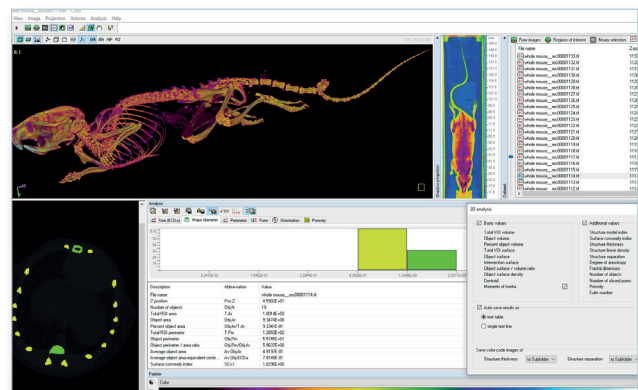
View Image Projection Volume Analysis Help

Raw images | Regions of interest | Binary selection

File name

whole mouse__rec00001130.tif
whole mouse__rec00001131.tif
whole mouse__rec00001132.tif
whole mouse__rec00001133.tif
whole mouse__rec00001134.tif
whole mouse__rec00001125.tif
whole mouse__rec00001126.tif
whole mouse__rec00001127.tif
whole mouse__rec00001128.tif
whole mouse__rec00001129.tif
whole mouse__rec00001120.tif
whole mouse__rec00001121.tif
whole mouse__rec00001122.tif
whole mouse__rec00001123.tif
whole mouse__rec00001119.tif
whole mouse__rec00001118.tif
whole mouse__rec00001117.tif
whole mouse__rec00001116.tif
whole mouse__rec00001115.tif
whole mouse__rec00001114.tif

Analysis

Size (ECD,p) | Major diameter | Perimeter | Form | Orientation | Porosity

| Description | Abbreviation | Value |
|---|---|---|
| File name | | whole mouse__rec00001114.tif |
| Z position | Pos.Z | 4.9560E+01 |
| Number of objects | Obj.N | 15 |
| Total ROI area | T.Ar | 1.0054E+03 |
| Object area | Obj.Ar | 9.3474E+00 |
| Percent object area | Obj.Ar/T.Ar | 9.3361E-01 |
| Total ROI perimeter | T.Pm | 1.2802E+02 |
| Object perimeter | Obj.Pm | 5.9749E+01 |
| Object perimeter / area ratio | Obj.Pm/Obj.Ar | 5.5637E+00 |
| Average object area | Av.Obj.Ar | 4.9197E-01 |
| Average object area-equivalent circle ... | Av.Obj.ECD.a | 7.8149E-01 |
| Structure convexity index | SCv.I | 1.6296E+00 |

Palette

Cube

3D analysis

Basic values
Total VOI volume
Object volume
Percent object volume
Total VOI surface
Object surface
Intersection surface
Object surface / volume ratio
Object surface density
Centroid
Moments of inertia

Additional values
Structure model index
Surface convexity index
Structure thickness
Structure linear density
Structure separation
Degree of anisotropy
Fractal dimension
Number of objects
Number of closed pores
Porosity
Euler number

Auto-save results as
text table
single text line

Save color-code images of
Structure thickness | to Subfolder
Structure separation | to Subfolder